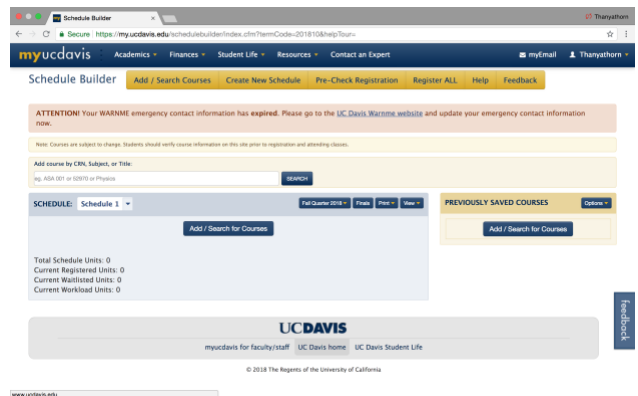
Schedule Builder ×

Thanyathorn

Secure | https://my.ucdavis.edu/schedulebuilder/index.cfm?termCode=201810&helpTour=

myucdavis Academics ▾ Finances ▾ Student Life ▾ Resources ▾ Contact an Expert myEmail Thanyathorn ▾

Schedule Builder Add / Search Courses Create New Schedule Pre-Check Registration Register ALL Help Feedback

ATTENTION! Your WARNME emergency contact information has expired. Please go to the UC Davis Warnme website and update your emergency contact information now.

Note: Courses are subject to change. Students should verify course information on this site prior to registration and attending classes.

Add course by CRN, Subject, or Title:

eg. ASA 001 or 92970 or Physics

SEARCH

SCHEDULE: Schedule 1 ▾

Fall Quarter 2018 ▾ Finals Print ▾ View ▾

Add / Search for Courses

Total Schedule Units: 0
Current Registered Units: 0
Current Waitlisted Units: 0
Current Workload Units: 0

PREVIOUSLY SAVED COURSES

Options ▾

Add / Search for Courses

feedback

UCDAVIS

myucdavis for faculty/staff UC Davis home UC Davis Student Life

© 2018 The Regents of the University of California

www.ucdavis.edu